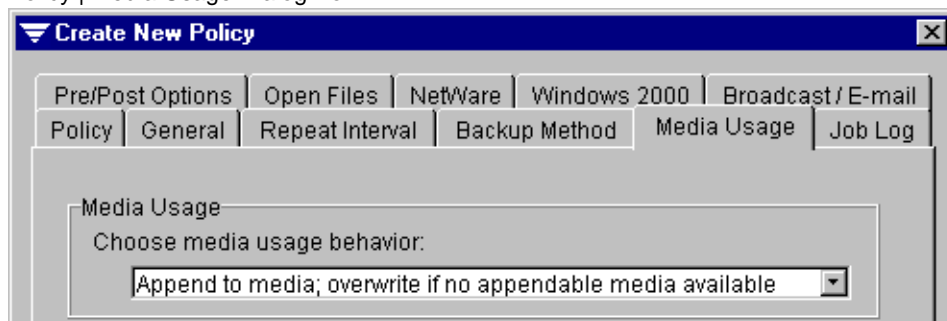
Create New Policy

Pre/Post Options | Open Files | NetWare | Windows 2000 | Broadcast / E-mail
Policy | General | Repeat Interval | Backup Method | Media Usage | Job Log

Media Usage
Choose media usage behavior:
Append to media; overwrite if no appendable media available